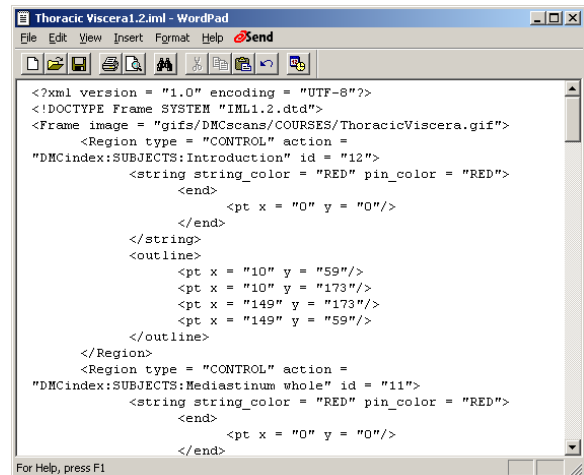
Thoracic Viscera1.2.iml - WordPad

File Edit View Insert Format Help Send

<?xml version = "1.0" encoding = "UTF-8"?>
<!DOCTYPE Frame SYSTEM "IML1.2.dtd">
<Frame image = "gifs/DMCscans/COURSES/ThoracicViscera.gif">
<Region type = "CONTROL" action = "DMCindex:SUBJECTS:Introduction" id = "12">
<string string_color = "RED" pin_color = "RED">
<end>
<pt x = "0" y = "0"/>
</end>
</string>
<outline>
<pt x = "10" y = "59"/>
<pt x = "10" y = "173"/>
<pt x = "149" y = "173"/>
<pt x = "149" y = "59"/>
</outline>
</Region>
<Region type = "CONTROL" action = "DMCindex:SUBJECTS:Mediastinum whole" id = "11">
<string string_color = "RED" pin_color = "RED">
<end>
<pt x = "0" y = "0"/>
</end>

For Help, press F1